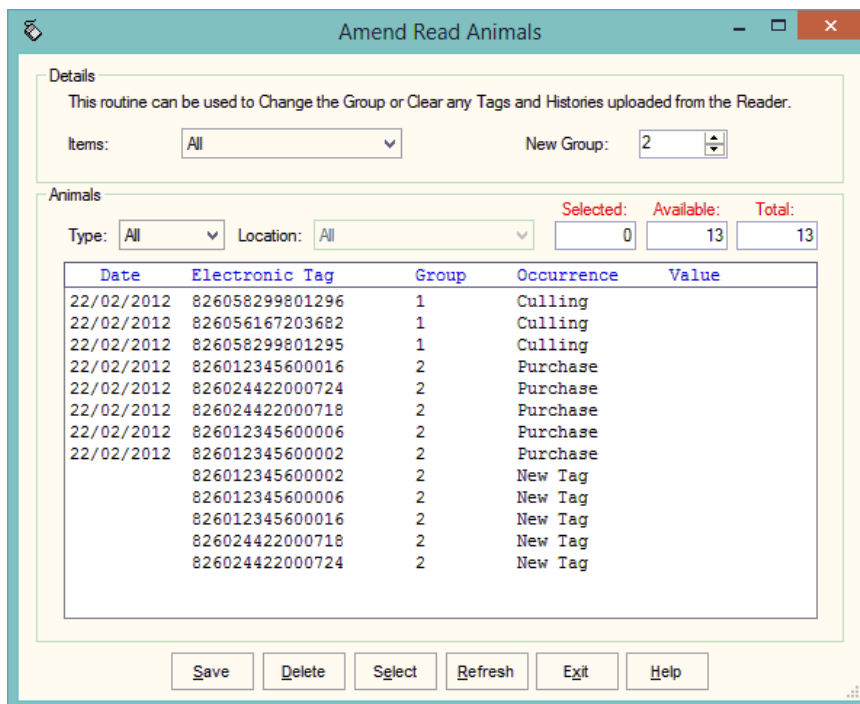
Amend Read Animals

Details
This routine can be used to Change the Group or Clear any Tags and Histories uploaded from the Reader.

Items: All

New Group: 2

Animals

Selected: 0
Available: 13
Total: 13

Type: All
Location: All

| Date | Electronic Tag | Group | Occurrence | Value |
|---|---|---|---|---|
| 22/02/2012 | 826058299801296 | 1 | Culling | |
| 22/02/2012 | 826056167203682 | 1 | Culling | |
| 22/02/2012 | 826058299801295 | 1 | Culling | |
| 22/02/2012 | 826012345600016 | 2 | Purchase | |
| 22/02/2012 | 826024422000724 | 2 | Purchase | |
| 22/02/2012 | 826024422000718 | 2 | Purchase | |
| 22/02/2012 | 826012345600006 | 2 | Purchase | |
| 22/02/2012 | 826012345600002 | 2 | Purchase | |
| | 826012345600002 | 2 | New Tag | |
| | 826012345600006 | 2 | New Tag | |
| | 826012345600016 | 2 | New Tag | |
| | 826024422000718 | 2 | New Tag | |
| | 826024422000724 | 2 | New Tag | |

Save Delete Select Refresh Exit Help